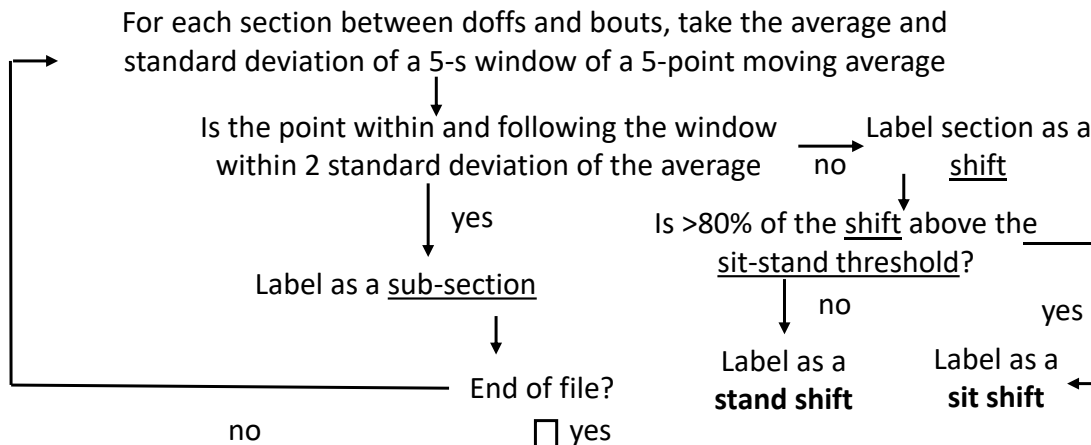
For each section between doffs and bouts, take the average and standard deviation of a 5-s window of a 5-point moving average

Is the point within and following the window within 2 standard deviation of the average

no

Label section as a shift

yes

Is >80% of the shift above the sit-stand threshold?

Label as a sub-section

no

yes

Label as a stand shift

Label as a sit shift

End of file?

no

yes